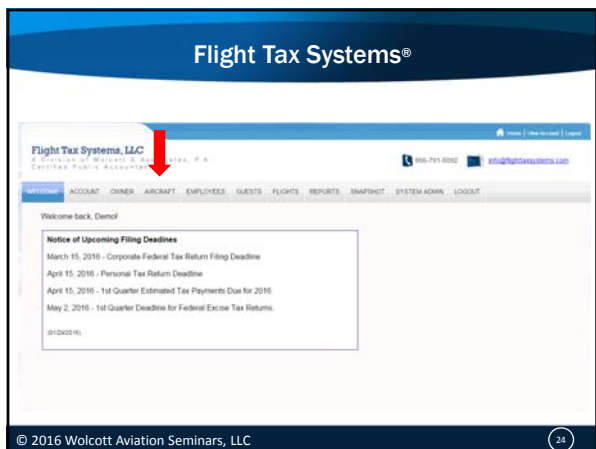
Flight Tax Systems®

Home | View Account | Logout

Flight Tax Systems, LLC
A Division of Wolcott & Associates, P.A.
Certified Public Accountants

866-791-0092 info@flighttaxsystems.com

WELCOME ACCOUNT OWNER AIRCRAFT EMPLOYEES GUESTS FLIGHTS REPORTS SNAPSHOT SYSTEM ADMIN LOGOUT

Welcome back, Demo!

Notice of Upcoming Filing Deadines

March 15, 2016 - Corporate Federal Tax Return Filing Deadline

April 15, 2016 - Personal Tax Return Deadline

April 15, 2016 - 1st Quarter Estimated Tax Payments Due for 2016

May 2, 2016 - 1st Quarter Deadline for Federal Excise Tax Returns.

(01/29/2016)

© 2016 Wolcott Aviation Seminars, LLC

24